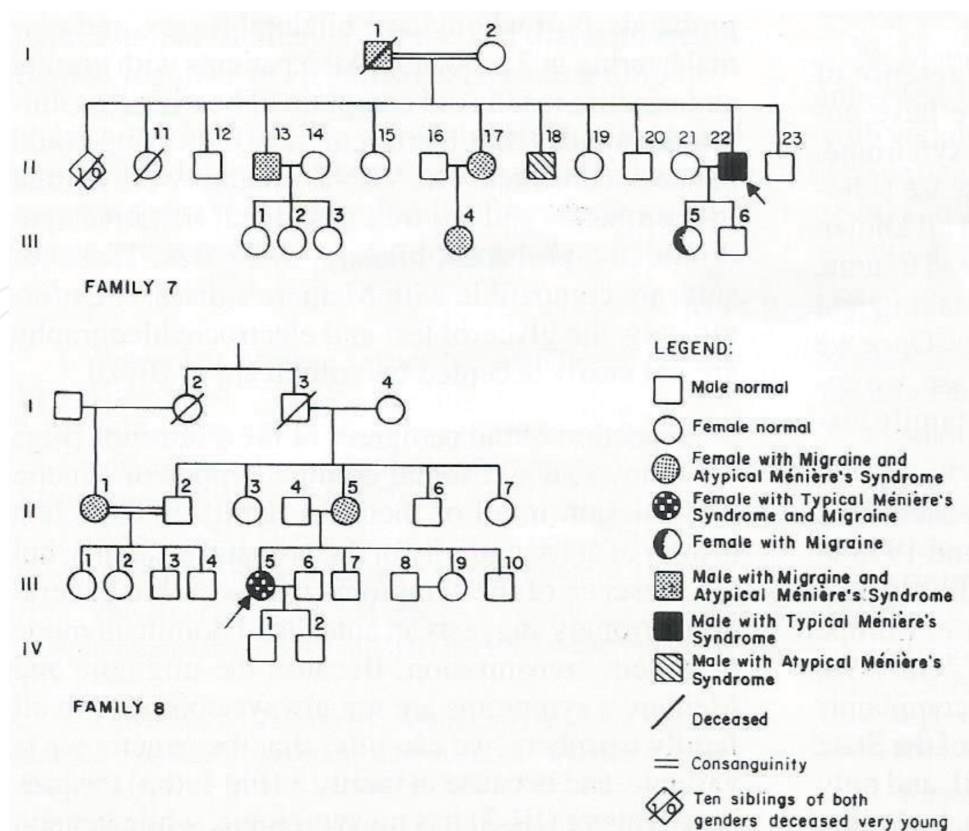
I 1 2

II 10 11 12 13 14 15 16 17 18 19 20 21 22 23

III 1 2 3 4 5 6

FAMILY 7

I 1 2 3 4

II 1 2 3 4 5 6 7

III 1 2 3 4 5 6 7 8 9 10

IV 1 2

FAMILY 8

LEGEND:
Male normal
Female normal
Female with Migraine and Atypical Ménière's Syndrome
Female with Typical Ménière's Syndrome and Migraine
Female with Migraine
Male with Migraine and Atypical Ménière's Syndrome
Male with Typical Ménière's Syndrome
Male with Atypical Ménière's Syndrome
Deceased
Consanguinity
10 Ten siblings of both genders deceased very young